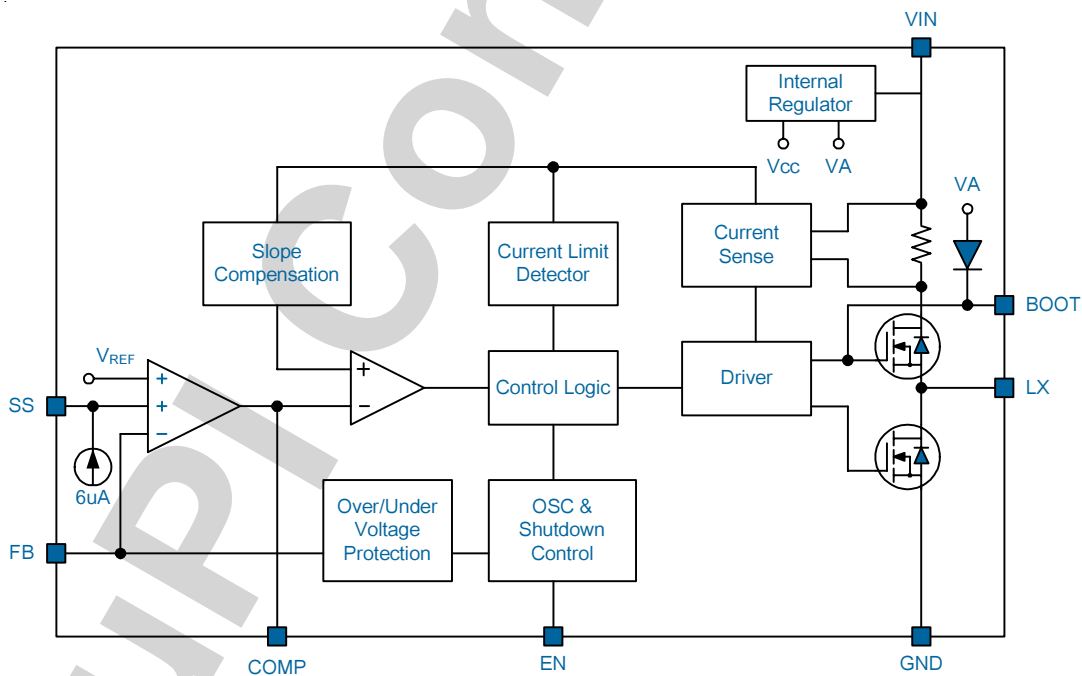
VIN

Internal Regulator

Vcc VA

VA

Slope Compensation

Current Limit Detector

Current Sense

BOOT

$V_{REF}$

+

+

−

+

−

SS

Control Logic

Driver

LX

6uA

Over/Under Voltage Protection

OSC & Shutdown Control

FB

COMP

EN

GND